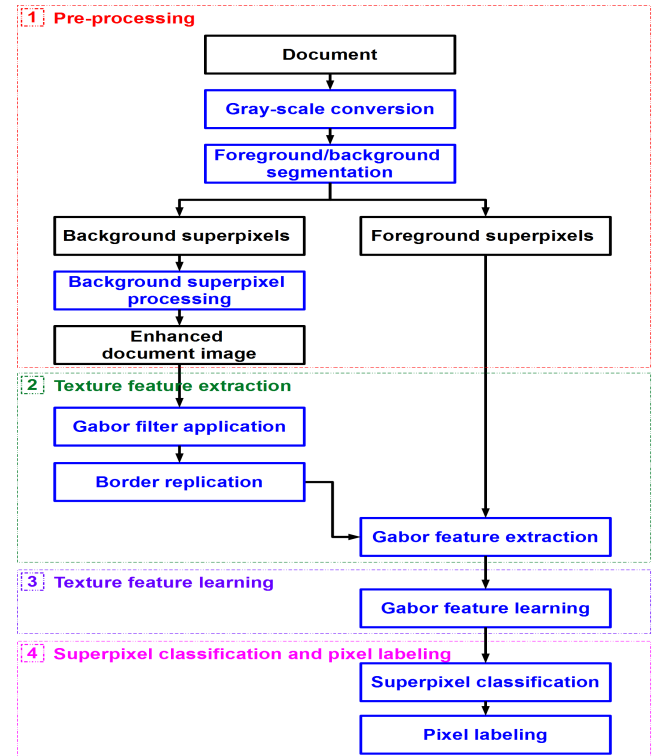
1 Pre-processing

Document

Gray-scale conversion

Foreground/background segmentation

Background superpixels

Foreground superpixels

Background superpixel processing

Enhanced document image

2 Texture feature extraction

Gabor filter application

Border replication

Gabor feature extraction

3 Texture feature learning

Gabor feature learning

4 Superpixel classification and pixel labeling

Superpixel classification

Pixel labeling